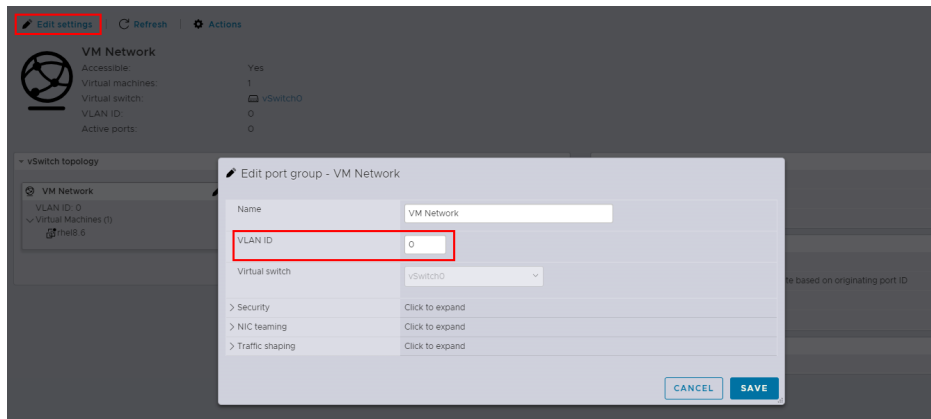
Edit settings | Refresh | Actions

VM Network
Accessible: Yes
Virtual machines: 1
Virtual switch: vSwitch0
VLAN ID: 0
Active ports: 0

vSwitch topology

VM Network
VLAN ID: 0
Virtual Machines (1)
rhel8.6

te based on originating port ID

Edit port group - VM Network

| Name | VM Network |
|---|---|
| VLAN ID | 0 |
| Virtual switch | vSwitch0 |
| > Security | Click to expand |
| > NIC teaming | Click to expand |
| > Traffic shaping | Click to expand |

CANCEL SAVE